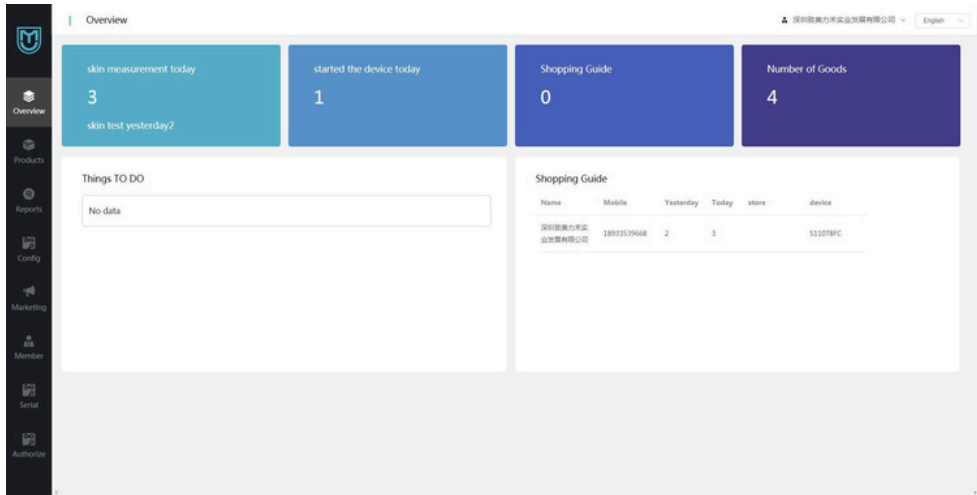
Overview

深圳致美力米实业发展有限公司 English

Overview
Products
Reports
Config
Marketing
Member
Serial
Authorize

skin measurement today
3
skin test yesterday2

started the device today
1

Shopping Guide
0

Number of Goods
4

Things TO DO

No data

Shopping Guide

| Name | Mobile | Yesterday | Today | store | device |
|---|---|---|---|---|---|
| 深圳致美力米实业发展有限公司 | 18933539668 | 2 | 3 | | S11078FC |